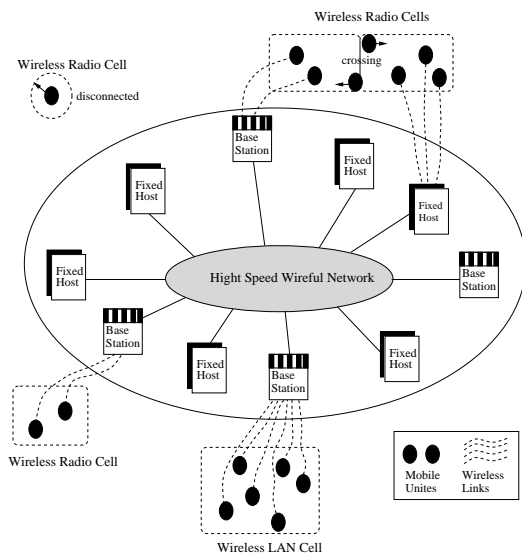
Wireless Radio Cells

Wireless Radio Cell

disconnected

crossing

Base Station

Fixed Host

Fixed Host

Fixed Host

Fixed Host

Hight Speed Wireful Network

Base Station

Base Station

Fixed Host

Fixed Host

Base Station

Wireless Radio Cell

Mobile Unites

Wireless Links

Wireless LAN Cell